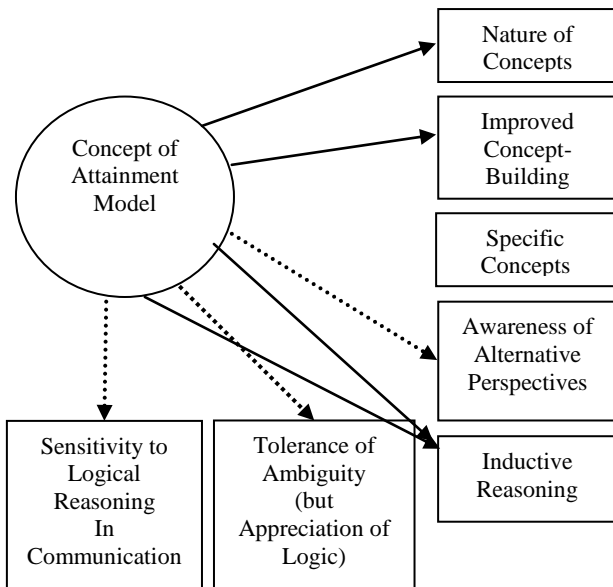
Concept of Attainment Model

Nature of Concepts

Improved Concept-Building

Specific Concepts

Awareness of Alternative Perspectives

Inductive Reasoning

Sensitivity to Logical Reasoning In Communication

Tolerance of Ambiguity (but Appreciation of Logic)